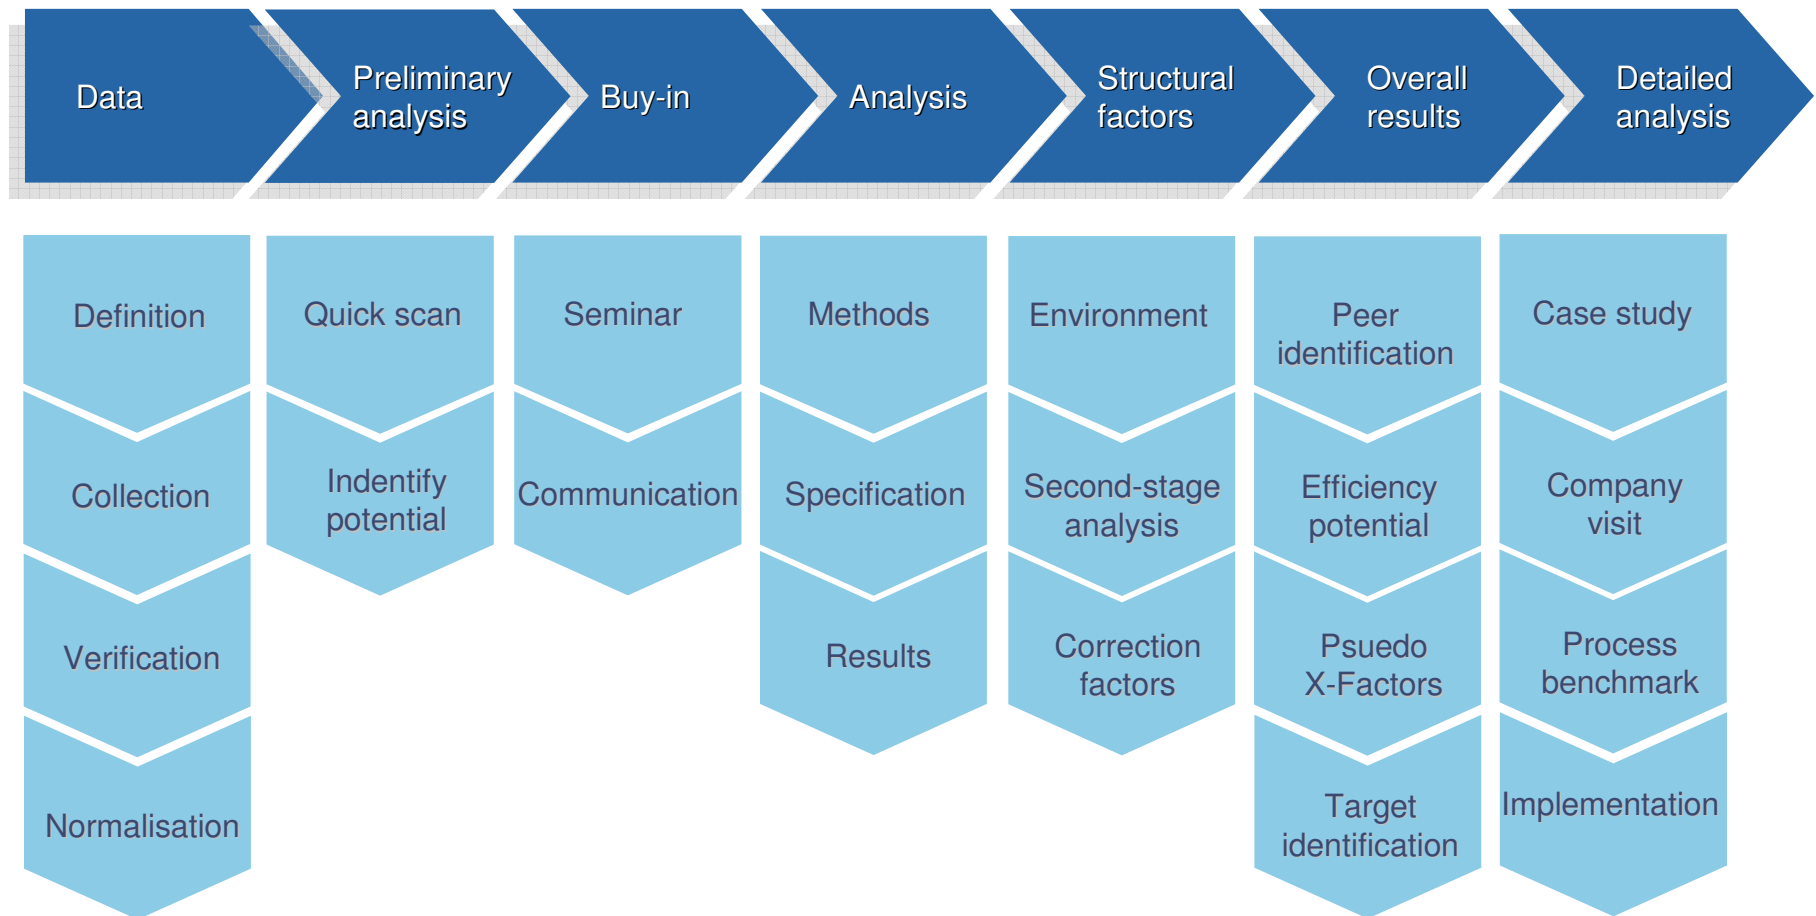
Data

Preliminary analysis

Buy-in

Analysis

Structural factors

Overall results

Detailed analysis

Definition

Collection

Verification

Normalisation

Quick scan

Indentify potential

Seminar

Communication

Methods

Specification

Results

Environment

Second-stage analysis

Correction factors

Peer identification

Efficiency potential

Psuedo X-Factors

Target identification

Case study

Company visit

Process benchmark

Implementation